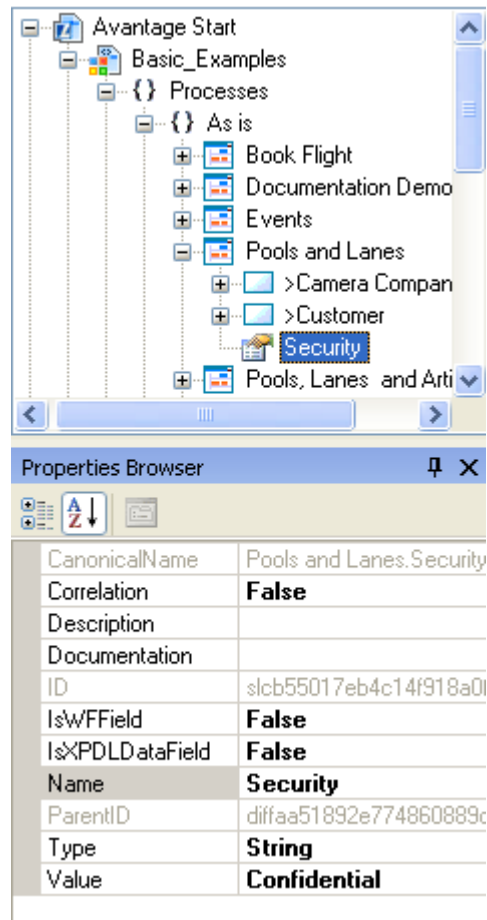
Avantage Start
Basic_Examples
{ } Processes
{ } As is
Book Flight
Documentation Demo
Events
Pools and Lanes
>Camera Compan
>Customer
Security
Pools, Lanes and Arti

Properties Browser

| CanonicalName | Pools and Lanes.Security |
|---|---|
| Correlation | False |
| Description | |
| Documentation | |
| ID | slcb55017eb4c14f918a0 |
| IsWFField | False |
| IsXPDLDataField | False |
| Name | Security |
| ParentID | diffaa51892e774860889 |
| Type | String |
| Value | Confidential |